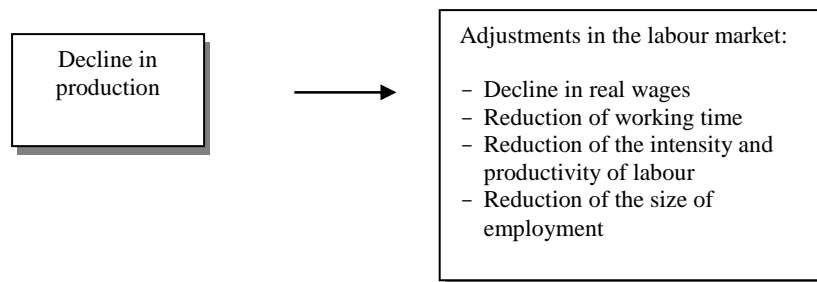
Decline in production

Adjustments in the labour market:

- Decline in real wages
- Reduction of working time
- Reduction of the intensity and productivity of labour
- Reduction of the size of employment